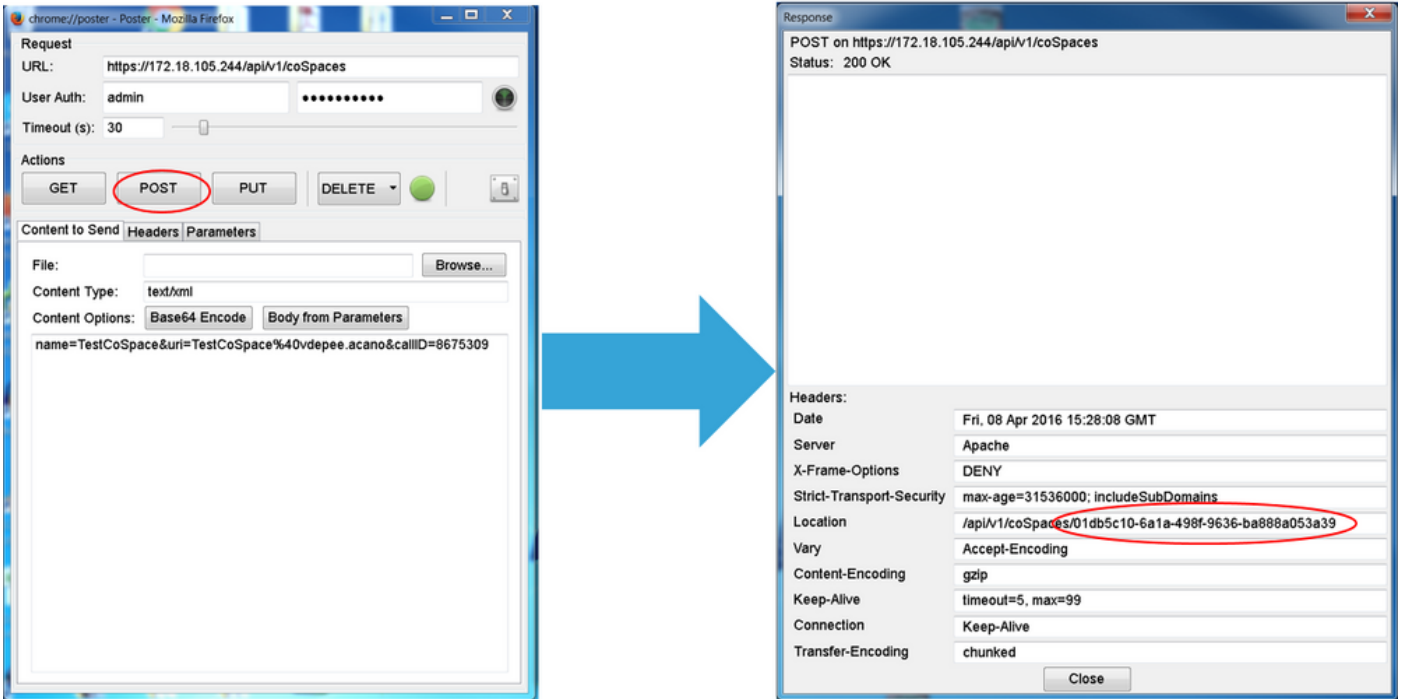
chrome://poster - Poster - Mozilla Firefox

Request

URL: https://172.18.105.244/api/v1/coSpaces

User Auth: admin ••••••••••

Timeout (s): 30

Actions

GET POST PUT DELETE

Content to Send Headers Parameters

File: Browse...

Content Type: text/xml

Content Options: Base64 Encode Body from Parameters

name=TestCoSpace&uri=TestCoSpace%40vdepee.acano&callID=8675309

Response

POST on https://172.18.105.244/api/v1/coSpaces

Status: 200 OK

Headers:

| | |
|---|---|
| Date | Fri, 08 Apr 2016 15:28:08 GMT |
| Server | Apache |
| X-Frame-Options | DENY |
| Strict-Transport-Security | max-age=31536000; includeSubDomains |
| Location | /api/v1/coSpaces/01db5c10-6a1a-498f-9636-ba888a053a39 |
| Vary | Accept-Encoding |
| Content-Encoding | gzip |
| Keep-Alive | timeout=5, max=99 |
| Connection | Keep-Alive |
| Transfer-Encoding | chunked |

Close